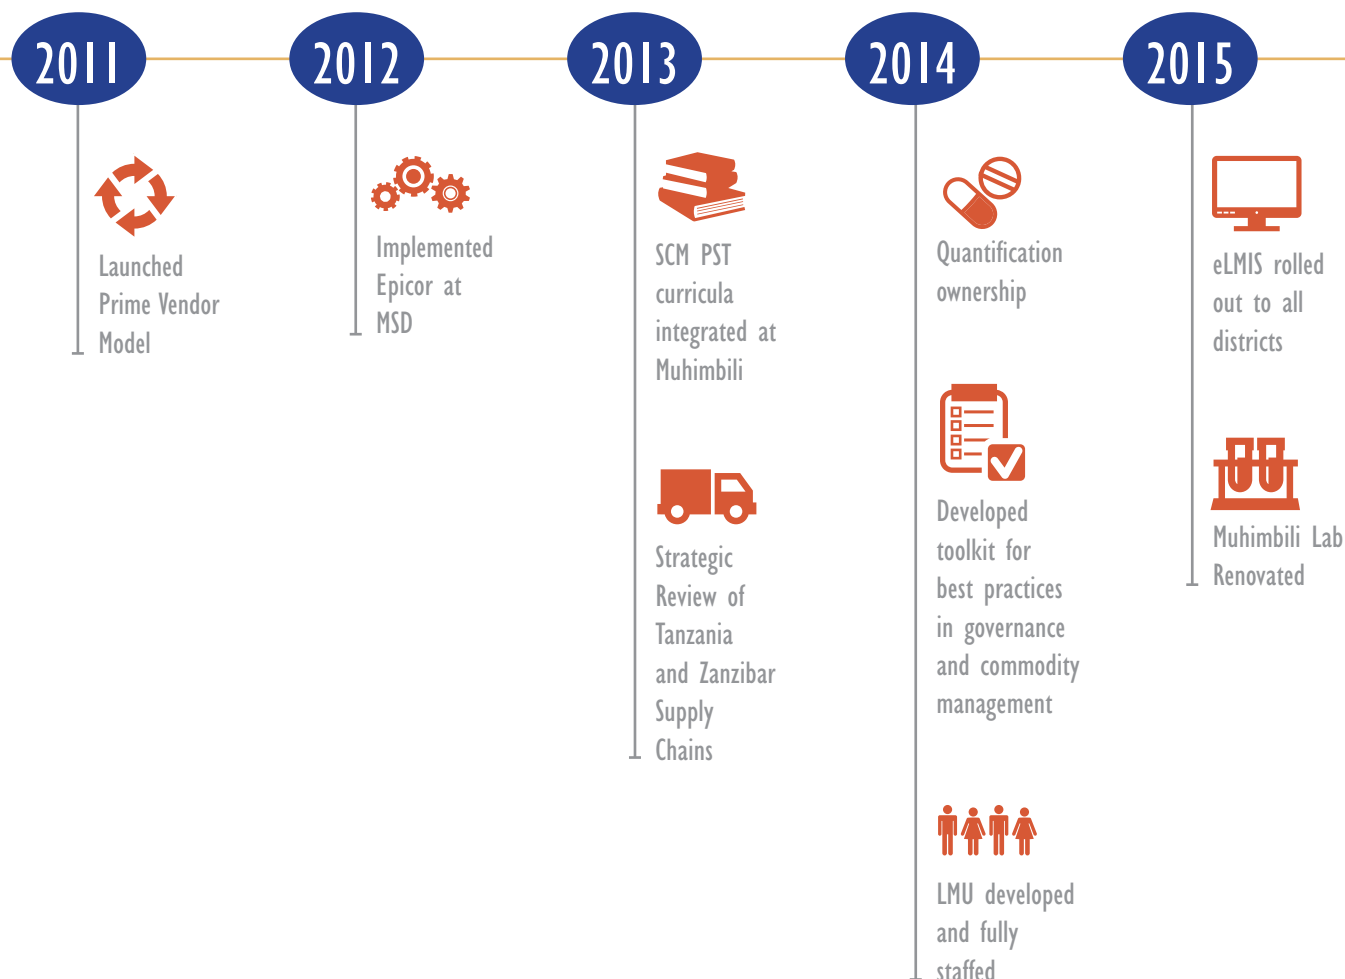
2011

Launched Prime Vendor Model

2012

Implemented Epicor at MSD

2013

SCM PST curricula integrated at Muhimbili

Strategic Review of Tanzania and Zanzibar Supply Chains

2014

Quantification ownership

Developed toolkit for best practices in governance and commodity management

LMU developed and fully staffed

2015

eLMIS rolled out to all districts

Muhimbili Lab Renovated